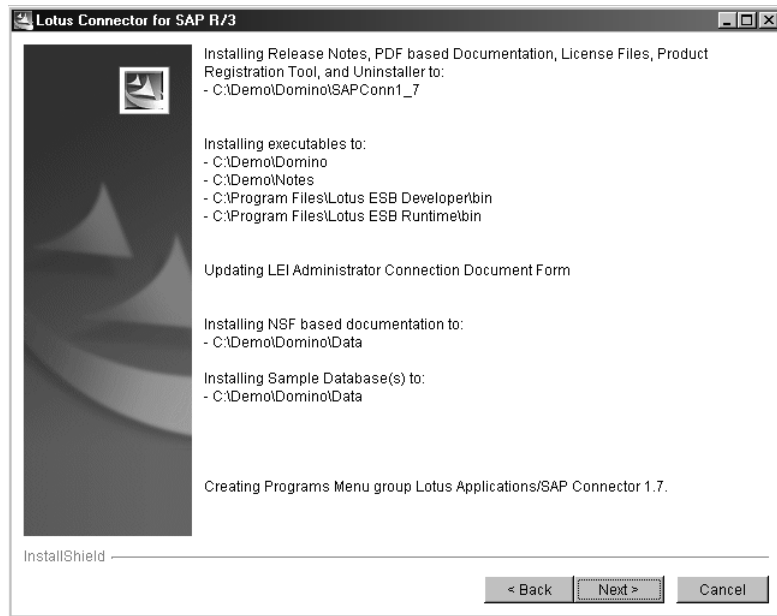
Lotus Connector for SAP R/3

Installing Release Notes, PDF based Documentation, License Files, Product Registration Tool, and Uninstaller to:
- C:\Demo\Domino\SAPConn1_7

Installing executables to:
- C:\Demo\Domino
- C:\Demo\Notes
- C:\Program Files\Lotus ESB Developer\bin
- C:\Program Files\Lotus ESB Runtime\bin

Updating LEI Administrator Connection Document Form

Installing NSF based documentation to:
- C:\Demo\Domino\Data

Installing Sample Database(s) to:
- C:\Demo\Domino\Data

Creating Programs Menu group Lotus Applications/SAP Connector 1.7.

InstallShield

< Back Next > Cancel